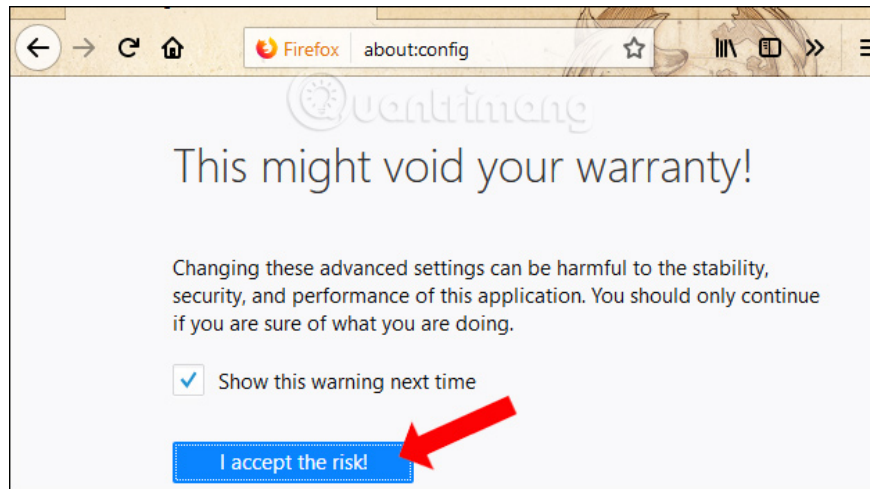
Firefox about:config

Quantrimang

This might void your warranty!

Changing these advanced settings can be harmful to the stability, security, and performance of this application. You should only continue if you are sure of what you are doing.

Show this warning next time

I accept the risk!